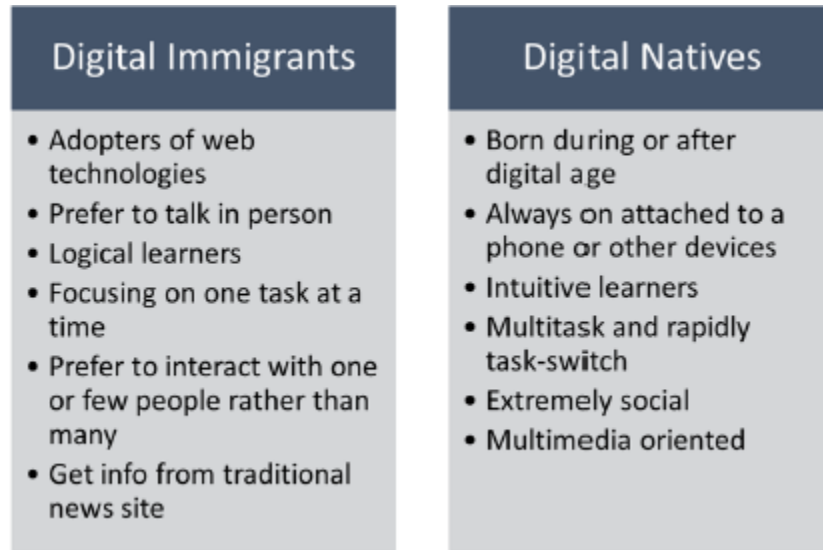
Digital Immigrants

• Adopters of web technologies
• Prefer to talk in person
• Logical learners
• Focusing on one task at a time
• Prefer to interact with one or few people rather than many
• Get info from traditional news site

Digital Natives

• Born during or after digital age
• Always on attached to a phone or other devices
• Intuitive learners
• Multitask and rapidly task-switch
• Extremely social
• Multimedia oriented